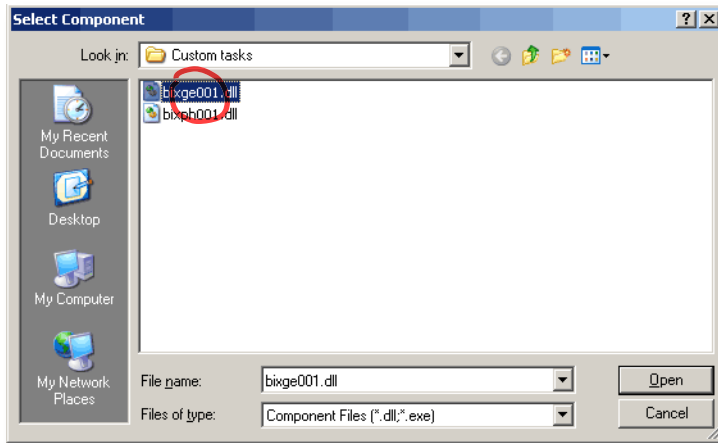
Select Component

?

X

Look in: Custom tasks

bixge001.dll
bixph001.dll

My Recent Documents

Desktop

My Computer

My Network Places

File name: bixge001.dll

Open

Files of type: Component Files (*.dll;*.exe)

Cancel